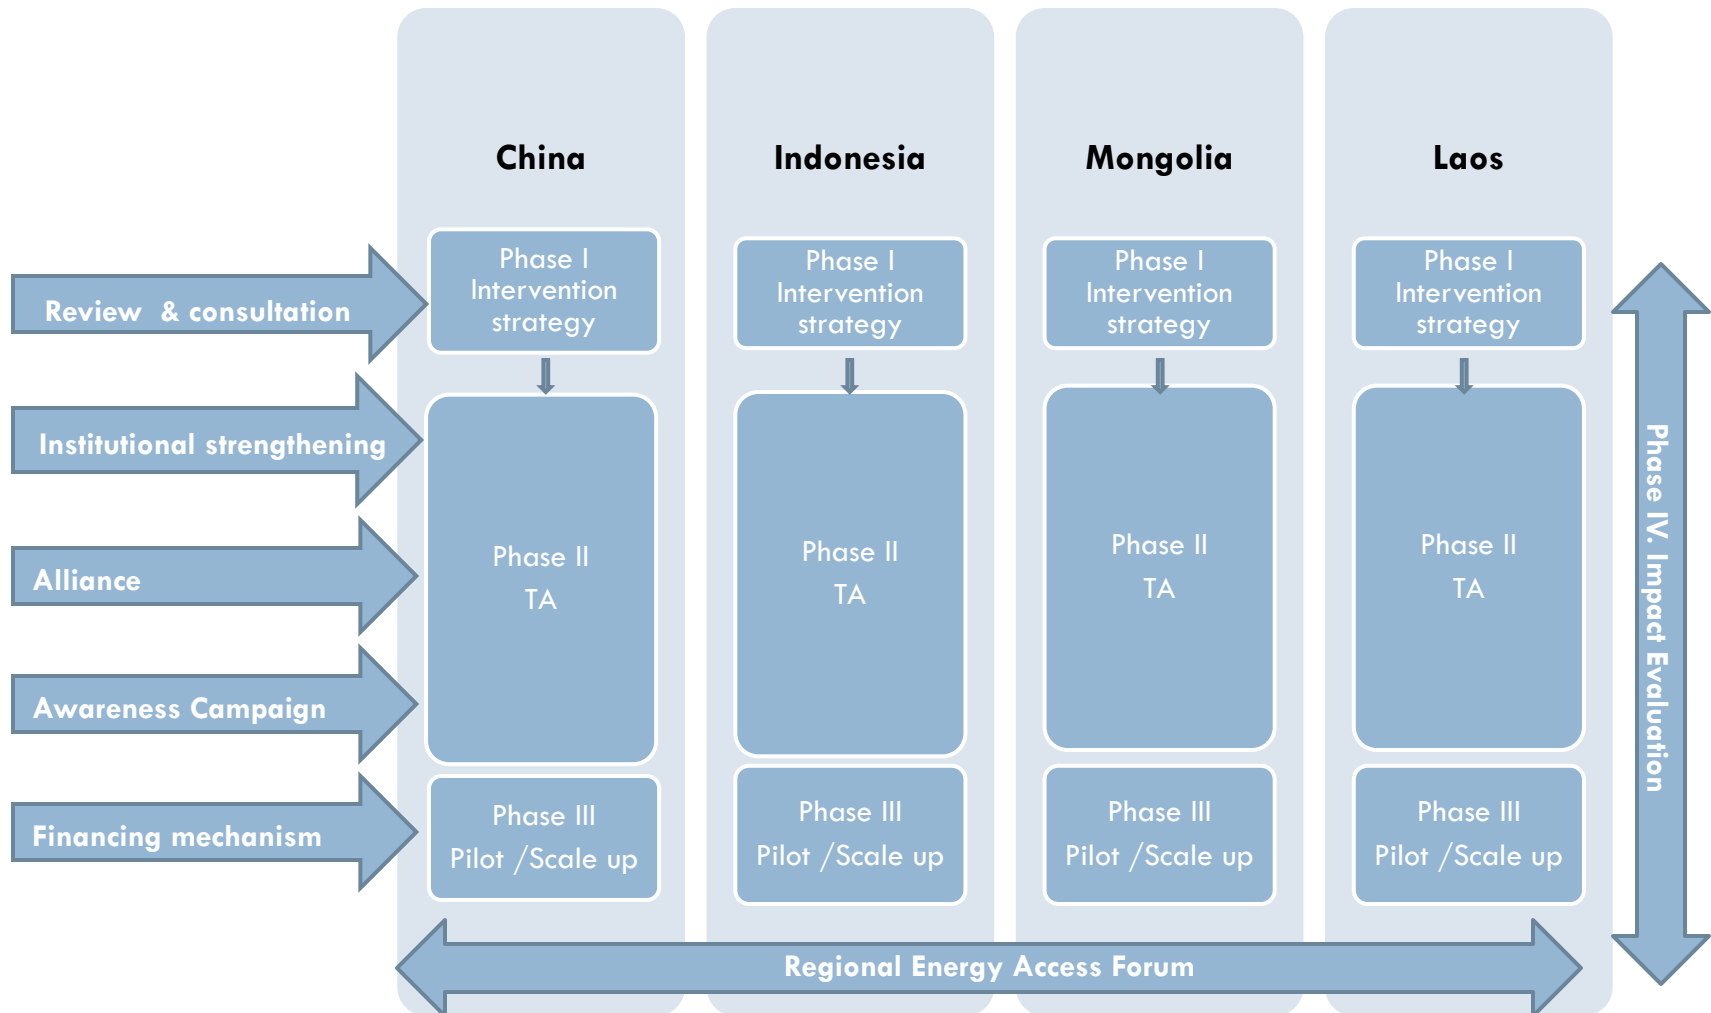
China

Indonesia

Mongolia

Laos

Review & consultation

Institutional strengthening

Alliance

Awareness Campaign

Financing mechanism

Phase I Intervention strategy

Phase II TA

Phase III Pilot /Scale up

Phase I Intervention strategy

Phase II TA

Phase III Pilot /Scale up

Phase I Intervention strategy

Phase II TA

Phase III Pilot /Scale up

Phase I Intervention strategy

Phase II TA

Phase III Pilot /Scale up

Phase IV. Impact Evaluation

Regional Energy Access Forum